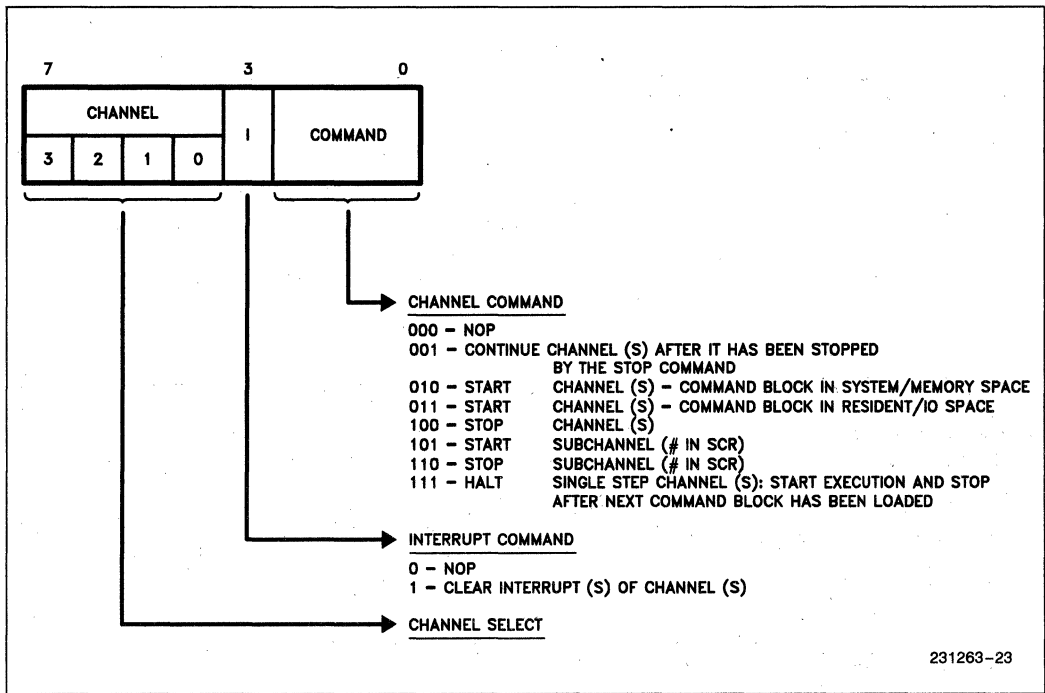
7 3 0

| CHANNEL | | | | I | COMMAND |
|---|---|---|---|---|---|
| 3 | 2 | 1 | 0 | | |

CHANNEL COMMAND

000 – NOP
001 – CONTINUE CHANNEL (S) AFTER IT HAS BEEN STOPPED BY THE STOP COMMAND
010 – START CHANNEL (S) – COMMAND BLOCK IN SYSTEM/MEMORY SPACE
011 – START CHANNEL (S) – COMMAND BLOCK IN RESIDENT/IO SPACE
100 – STOP CHANNEL (S)
101 – START SUBCHANNEL (# IN SCR)
110 – STOP SUBCHANNEL (# IN SCR)
111 – HALT SINGLE STEP CHANNEL (S): START EXECUTION AND STOP AFTER NEXT COMMAND BLOCK HAS BEEN LOADED

INTERRUPT COMMAND

0 – NOP
1 – CLEAR INTERRUPT (S) OF CHANNEL (S)

CHANNEL SELECT

231263–23